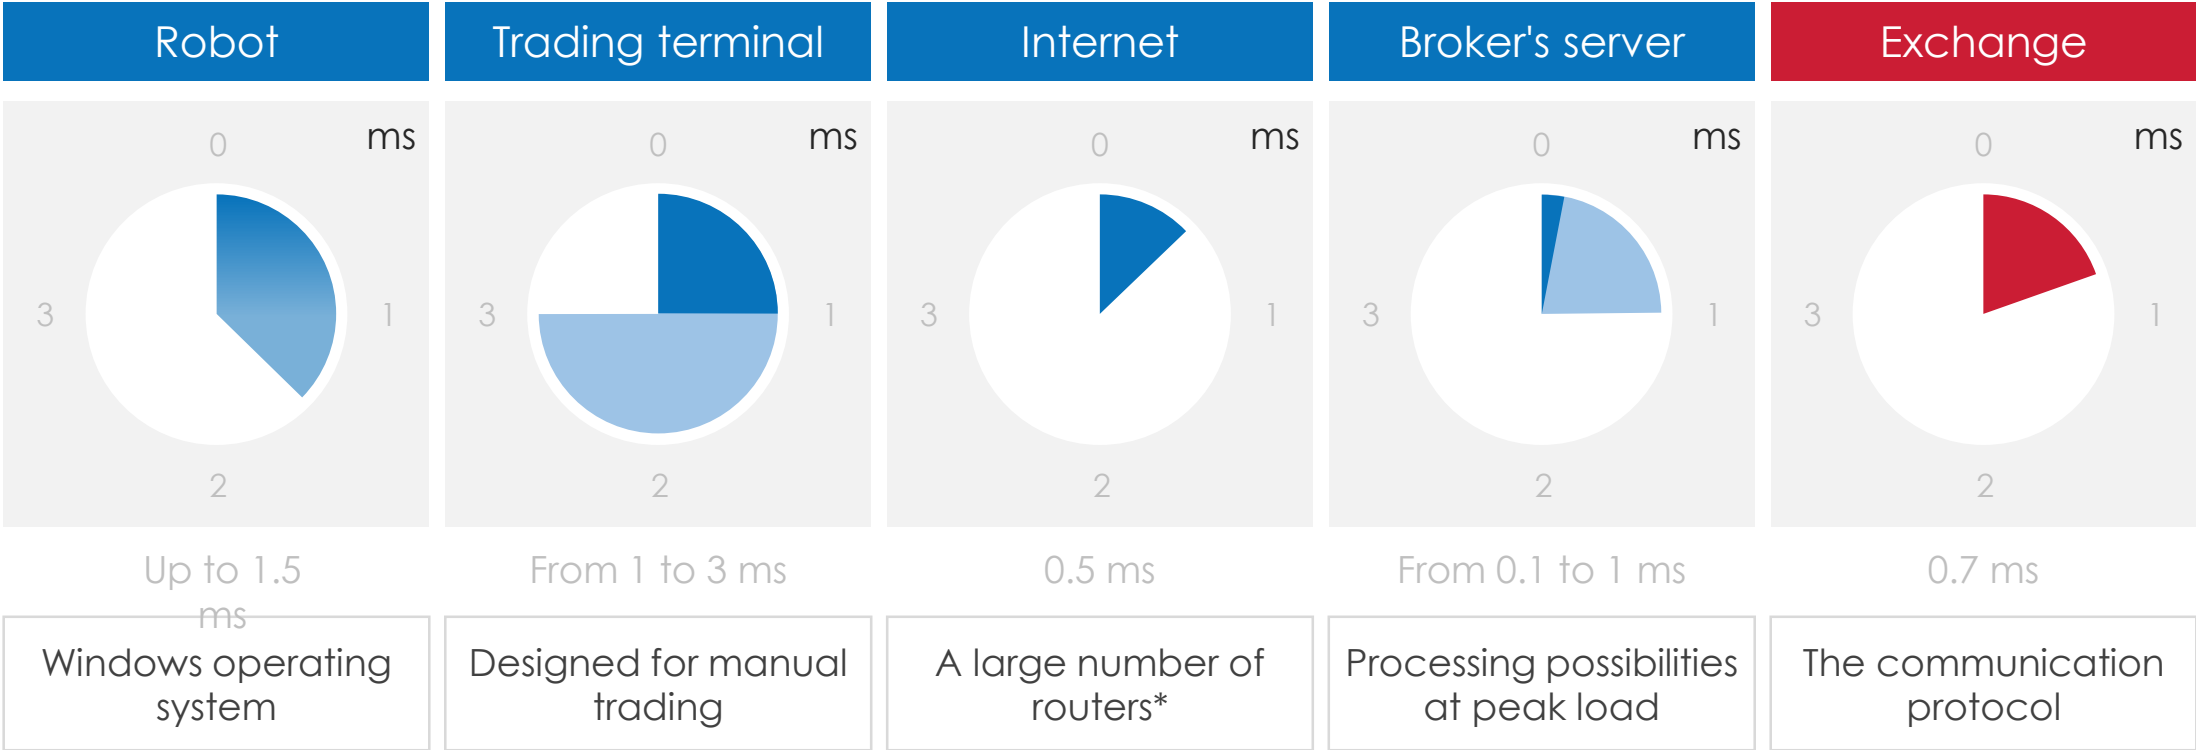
Robot

0 ms
3 1
2

Up to 1.5 ms

Windows operating system

Trading terminal

0 ms
3 1
2

From 1 to 3 ms

Designed for manual trading

Internet

0 ms
3 1
2

0.5 ms

A large number of routers*

Broker's server

0 ms
3 1
2

From 0.1 to 1 ms

Processing possibilities at peak load

Exchange

0 ms
3 1
2

0.7 ms

The communication protocol